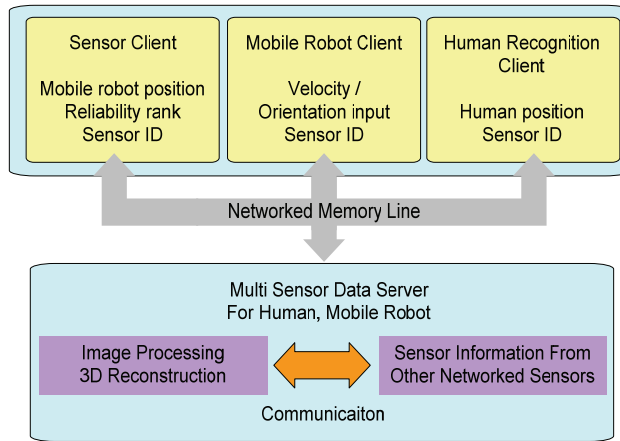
Sensor Client

Mobile robot position
Reliability rank
Sensor ID

Mobile Robot Client

Velocity /
Orientation input
Sensor ID

Human Recognition
Client

Human position
Sensor ID

Networked Memory Line

Multi Sensor Data Server
For Human, Mobile Robot

Image Processing
3D Reconstruction

Sensor Information From
Other Networked Sensors

Communicaiton